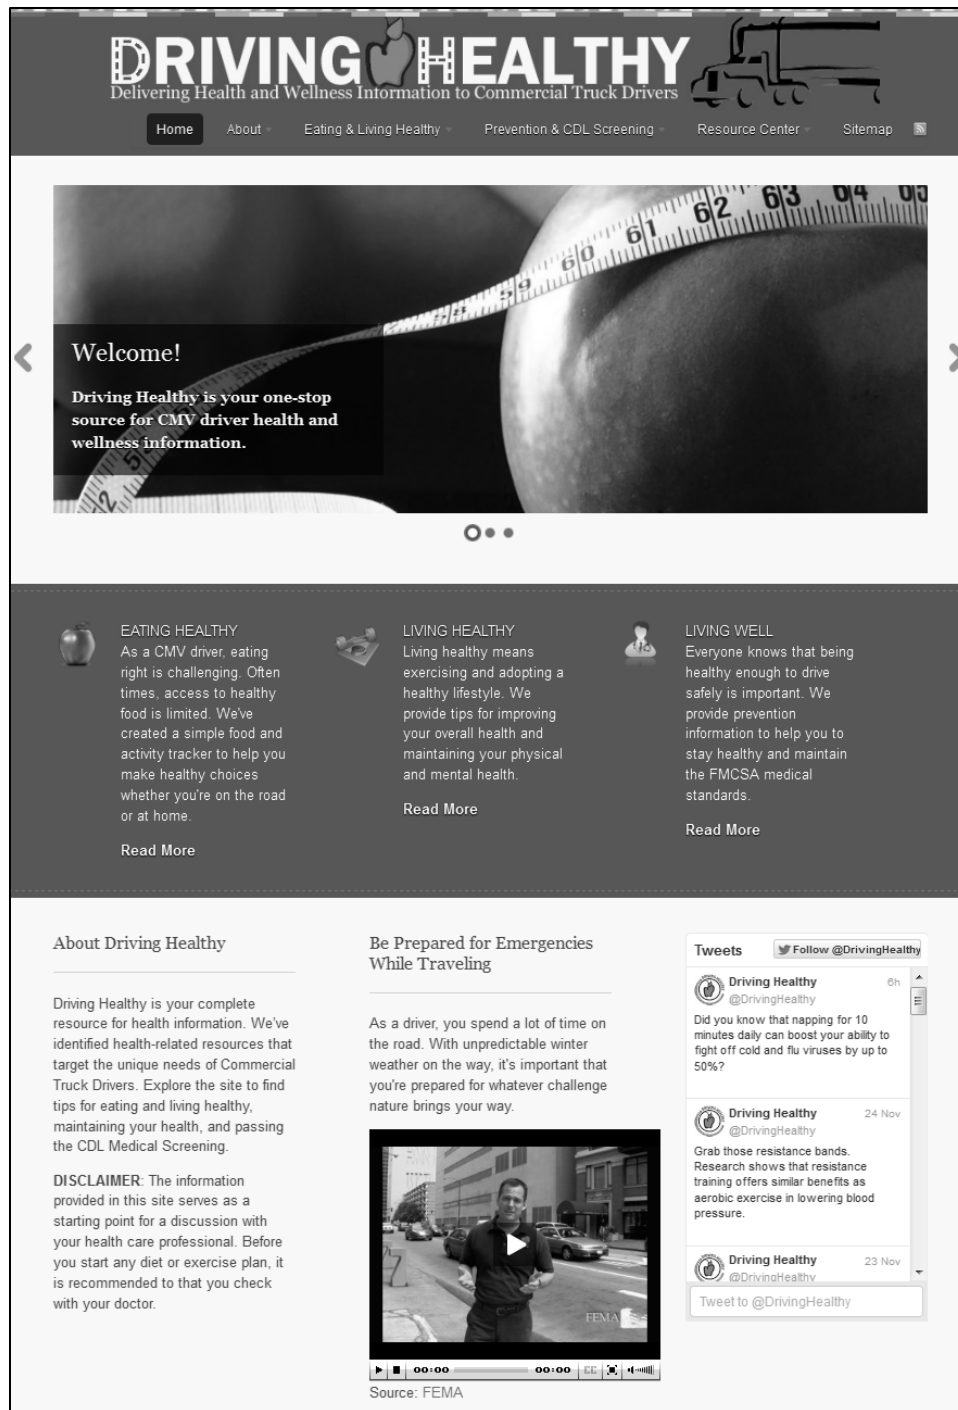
DRIVING HEALTHY
Delivering Health and Wellness Information to Commercial Truck Drivers

Home About Eating & Living Healthy Prevention & CDL Screening Resource Center Sitemap

Welcome!

Driving Healthy is your one-stop source for CMV driver health and wellness information.

EATING HEALTHY
As a CMV driver, eating right is challenging. Often times, access to healthy food is limited. We've created a simple food and activity tracker to help you make healthy choices whether you're on the road or at home.

Read More

LIVING HEALTHY
Living healthy means exercising and adopting a healthy lifestyle. We provide tips for improving your overall health and maintaining your physical and mental health.

Read More

LIVING WELL
Everyone knows that being healthy enough to drive safely is important. We provide prevention information to help you to stay healthy and maintain the FMCSA medical standards.

Read More

About Driving Healthy

Driving Healthy is your complete resource for health information. We've identified health-related resources that target the unique needs of Commercial Truck Drivers. Explore the site to find tips for eating and living healthy, maintaining your health, and passing the CDL Medical Screening.

DISCLAIMER: The information provided in this site serves as a starting point for a discussion with your health care professional. Before you start any diet or exercise plan, it is recommended to that you check with your doctor.

Be Prepared for Emergencies While Traveling

As a driver, you spend a lot of time on the road. With unpredictable winter weather on the way, it's important that you're prepared for whatever challenge nature brings your way.

FEMA
00:00 00:00 CC
Source: FEMA

Tweets Follow @DrivingHealthy

Driving Healthy @DrivingHealthy 6h
Did you know that napping for 10 minutes daily can boost your ability to fight off cold and flu viruses by up to 50%?

Driving Healthy @DrivingHealthy 24 Nov
Grab those resistance bands. Research shows that resistance training offers similar benefits as aerobic exercise in lowering blood pressure.

Driving Healthy @DrivingHealthy 23 Nov

Tweet to @DrivingHealthy